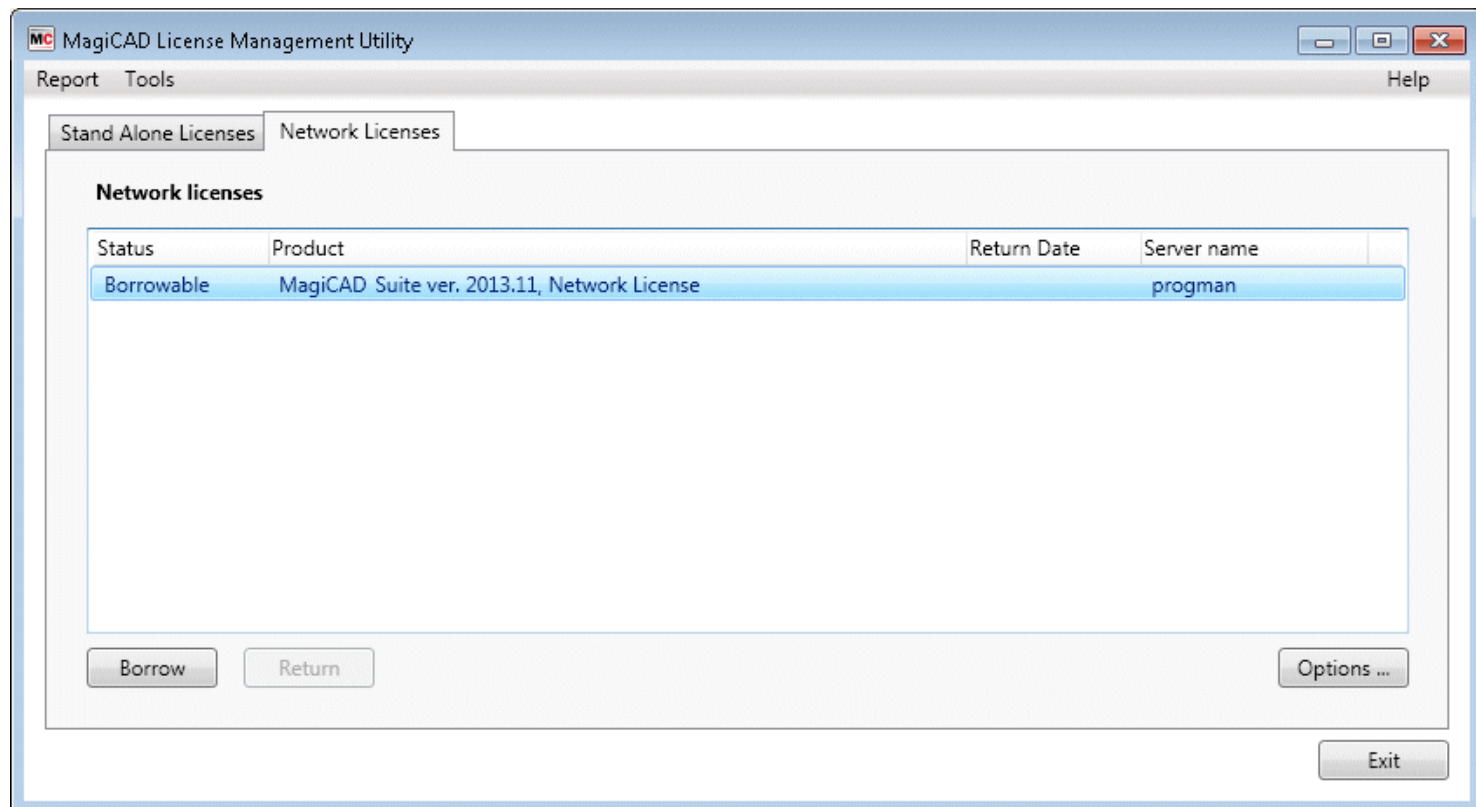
MC MagiCAD License Management Utility

Report Tools Help

Stand Alone Licenses | Network Licenses

Network licenses

| Status | Product | Return Date | Server name |
|---|---|---|---|
| Borrowable | MagiCAD Suite ver. 2013.11, Network License | | progman |

Borrow Return Options ...

Exit